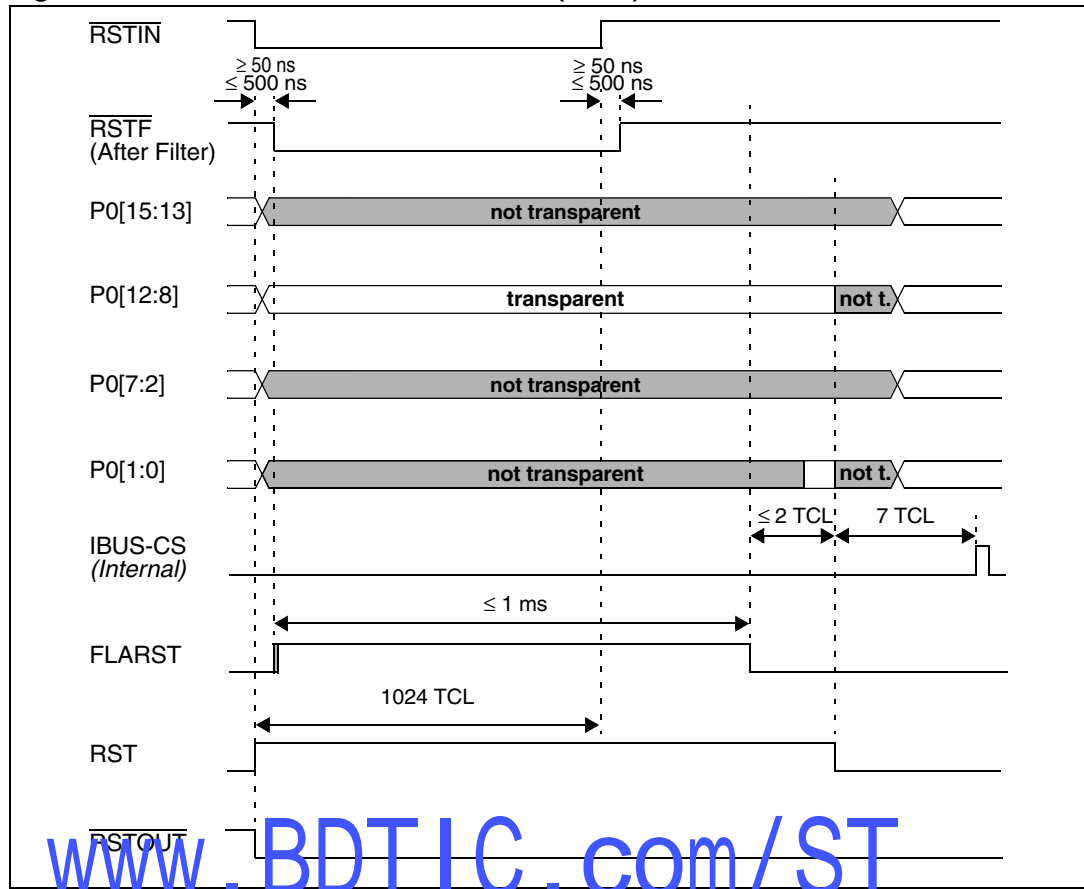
$\overline{\text{RSTIN}}$

$\geq$ 50 ns
$\leq$ 500 ns

$\geq$ 50 ns
$\leq$ 500 ns

$\overline{\text{RSTF}}$
(After Filter)

P0[15:13]
not transparent

P0[12:8]
transparent
not t.

P0[7:2]
not transparent

P0[1:0]
not transparent
not t.

$\leq$ 2 TCL
7 TCL

IBUS-CS
(Internal)

$\leq$ 1 ms

FLARST

1024 TCL

RST

$\overline{\text{RSTOUT}}$

www.BDTIC.com/ST